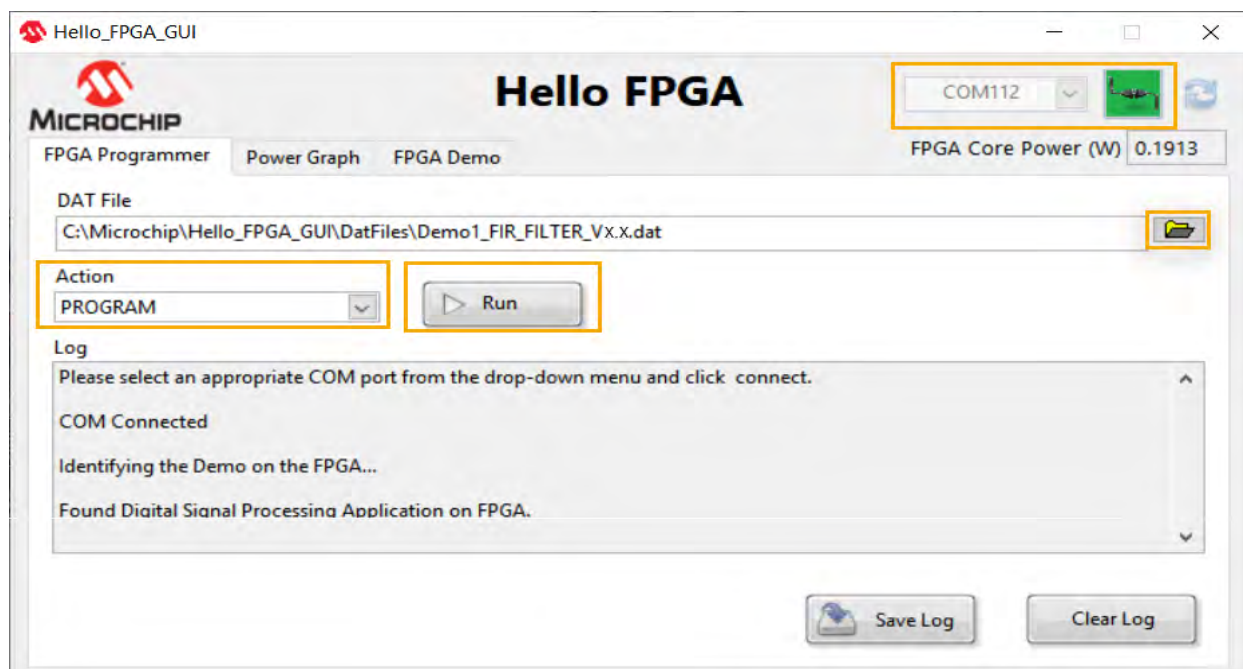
Hello_FPGA_GUI

MICROCHIP

Hello FPGA

COM112

FPGA Core Power (W) 0.1913

FPGA Programmer | Power Graph | FPGA Demo

DAT File

C:\Microchip\Hello_FPGA_GUI\DatFiles\Demo1_FIR_FILTER_Vx.x.dat

Action

PROGRAM

Run

Log

Please select an appropriate COM port from the drop-down menu and click connect.

COM Connected

Identifying the Demo on the FPGA...

Found Digital Signal Processing Application on FPGA.

Save Log

Clear Log